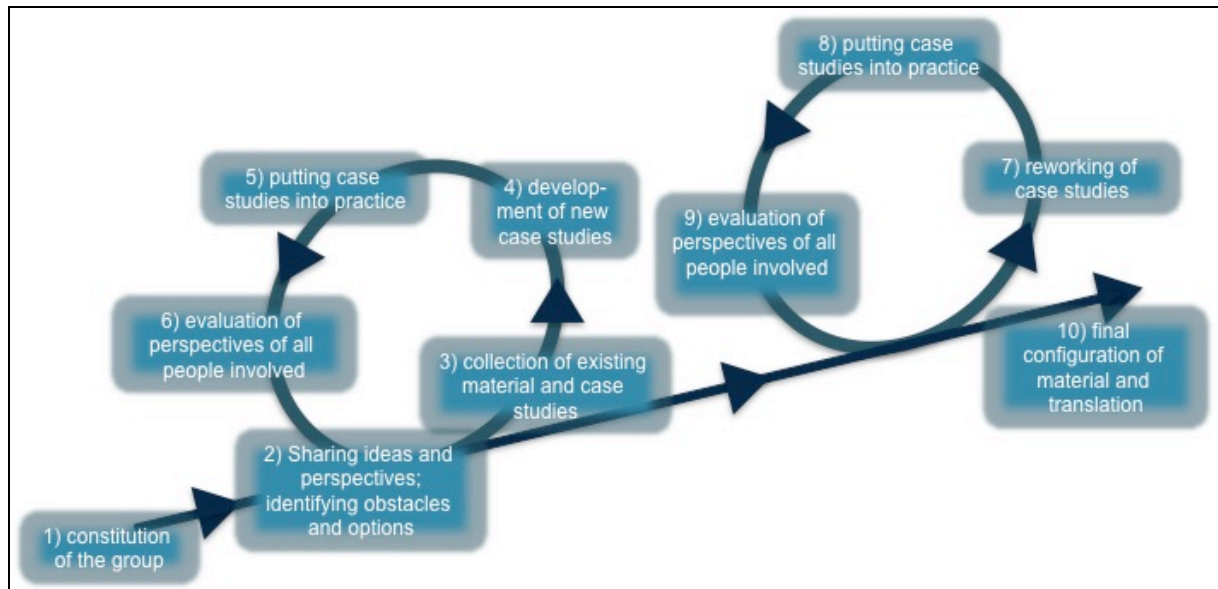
1) constitution of the group

2) Sharing ideas and perspectives; identifying obstacles and options

3) collection of existing material and case studies

4) development of new case studies

5) putting case studies into practice

6) evaluation of perspectives of all people involved

7) reworking of case studies

8) putting case studies into practice

9) evaluation of perspectives of all people involved

10) final configuration of material and translation